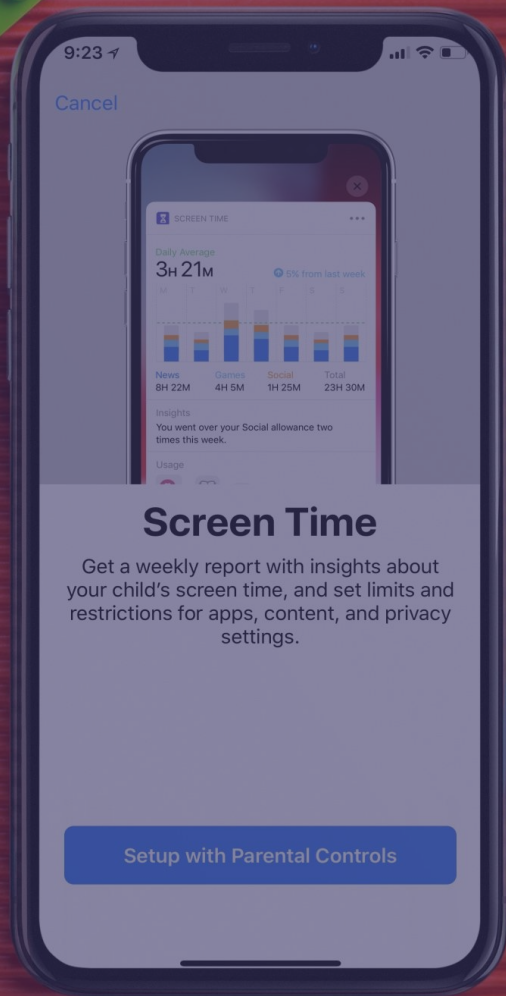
9:23

Cancel

SCREEN TIME

Daily Average
3H 21M
5% from last week

M T W T F S S

News
8H 22M
Games
4H 5M
Social
1H 25M
Total
23H 30M

Insights
You went over your Social allowance two times this week.

Usage

Screen Time

Get a weekly report with insights about your child's screen time, and set limits and restrictions for apps, content, and privacy settings.

Setup with Parental Controls